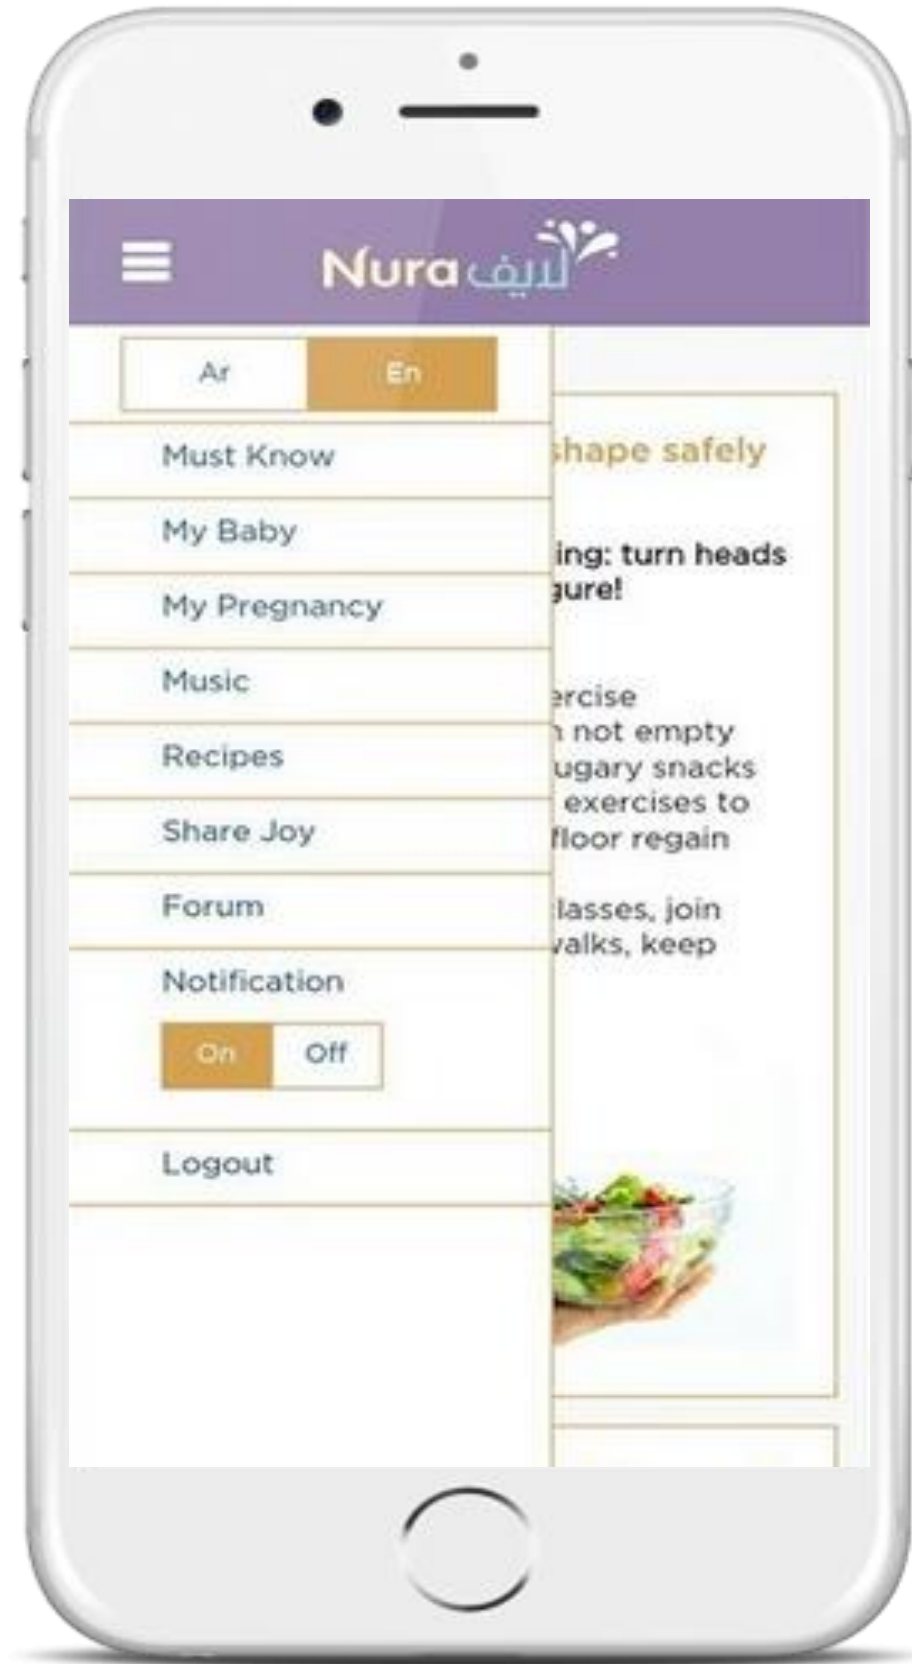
Nura لنيف

Ar En

Must Know

My Baby

My Pregnancy

Music

Recipes

Share Joy

Forum

Notification

On Off

Logout

shape safely

ing: turn heads
gure!

ercise
not empty
ugary snacks
exercises to
floor regain

lasses, join
valks, keep